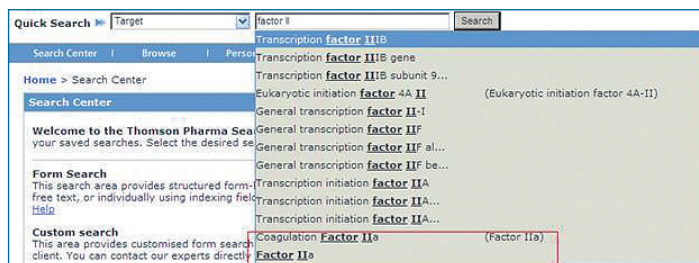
Quick Search Target factor II Search

Search Center | Browse | Perso

Home > Search Center

Search Center

Welcome to the Thomson Pharma Sea your saved searches. Select the desired se

Form Search
This search area provides structured form- free text, or individually using indexing fiel Help

Custom search
This area provides customised form search client. You can contact our experts directl

Transcription factor IIB
Transcription factor IIB gene
Transcription factor IIB subunit 9...
Eukaryotic initiation factor 4A II (Eukaryotic initiation factor 4A-II)
General transcription factor II-I
General transcription factor IIF
General transcription factor IIF al...
General transcription factor IIF be...
Transcription initiation factor IIA
Transcription initiation factor IIA...
Transcription initiation factor IIA...
Coagulation Factor IIa (Factor IIa)
Factor IIa